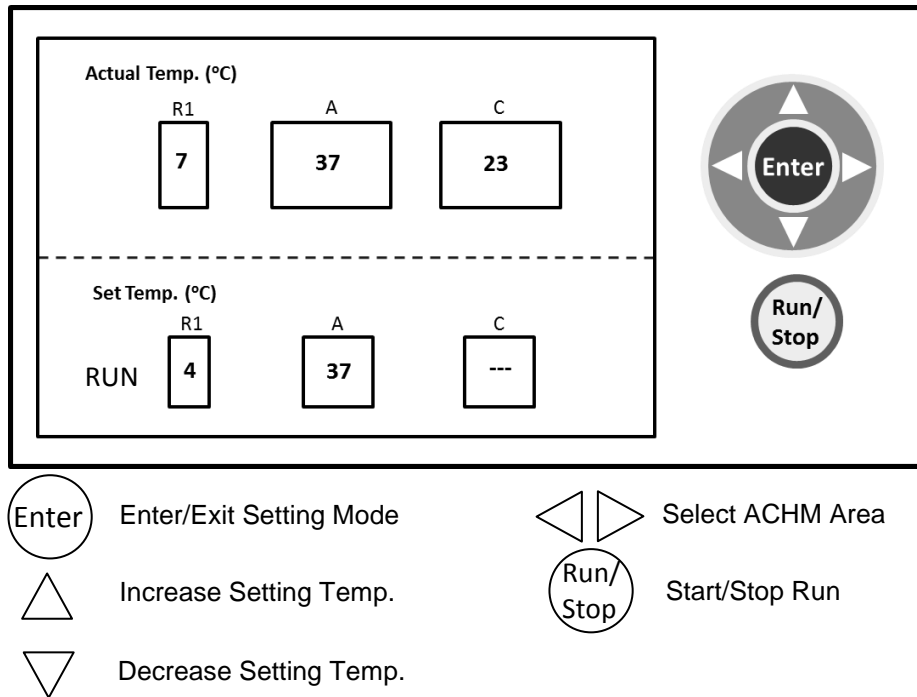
Actual Temp. (ºC)

R1
7

A
37

C
23

Enter

Set Temp. (ºC)

R1
4

A
37

C
---

RUN

Run/ Stop

Enter Enter/Exit Setting Mode

Select ACHM Area

Increase Setting Temp.

Run/ Stop Start/Stop Run

Decrease Setting Temp.